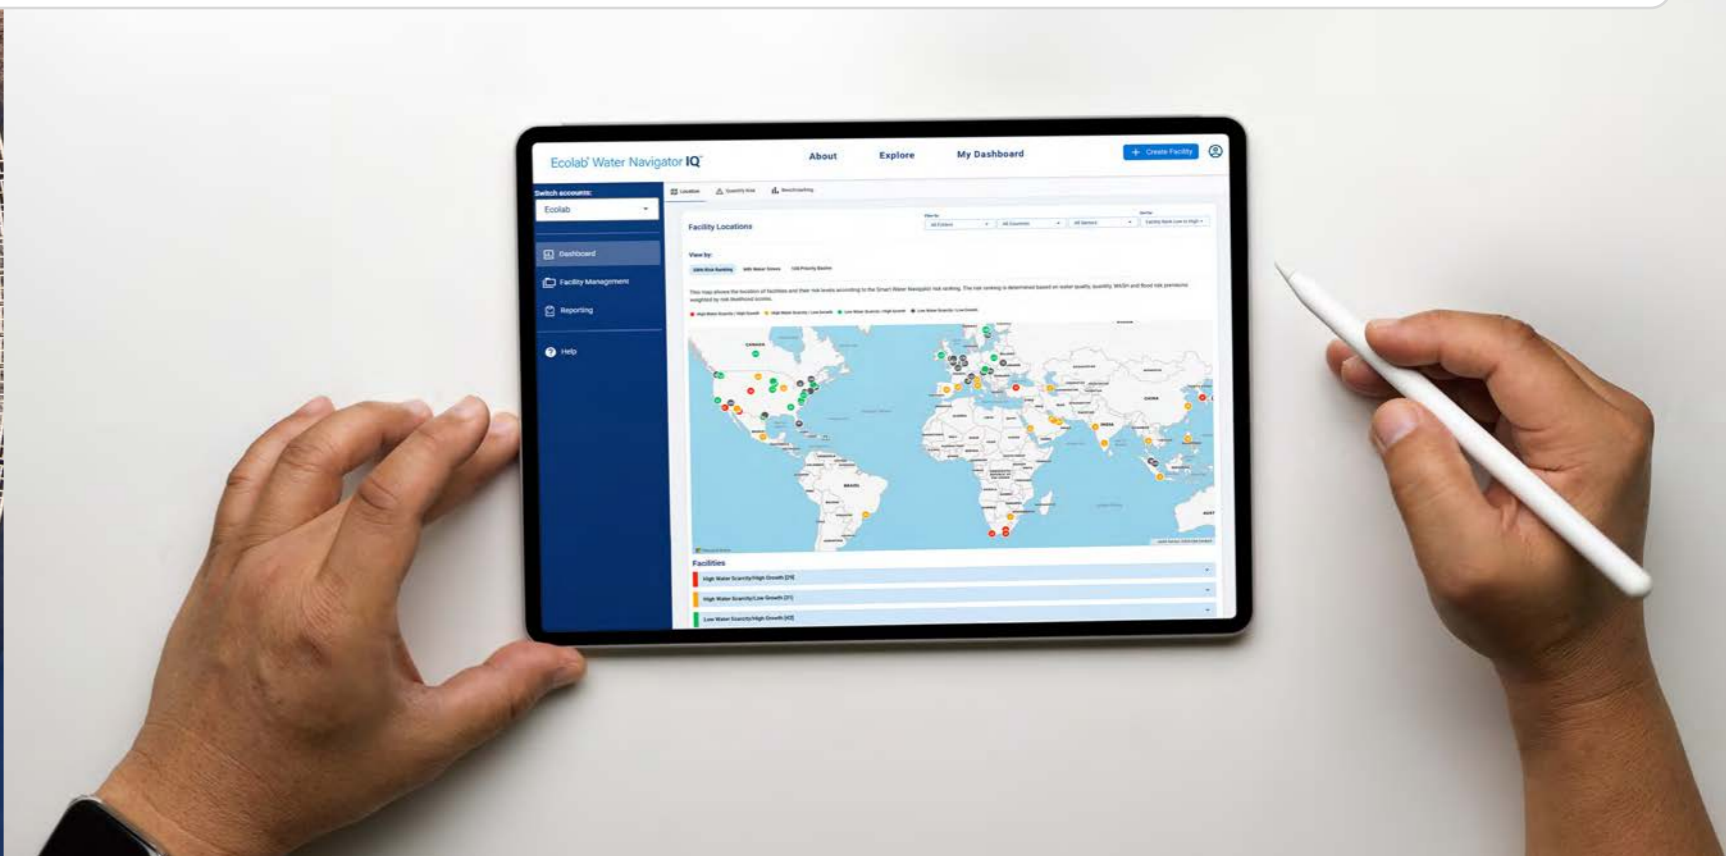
Ecolab Water Navigator IQ

About Explore My Dashboard

+ Create Facility

Switch accounts:

Ecolab

Dashboard

Facility Management

Reporting

Help

Location Quantity Risk Benchmarking

Facility Locations

View by:

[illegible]

Facilities

High Water Scarcity/High Growth [21]

High Water Scarcity/Low Growth [21]

Low Water Scarcity/High Growth [43]